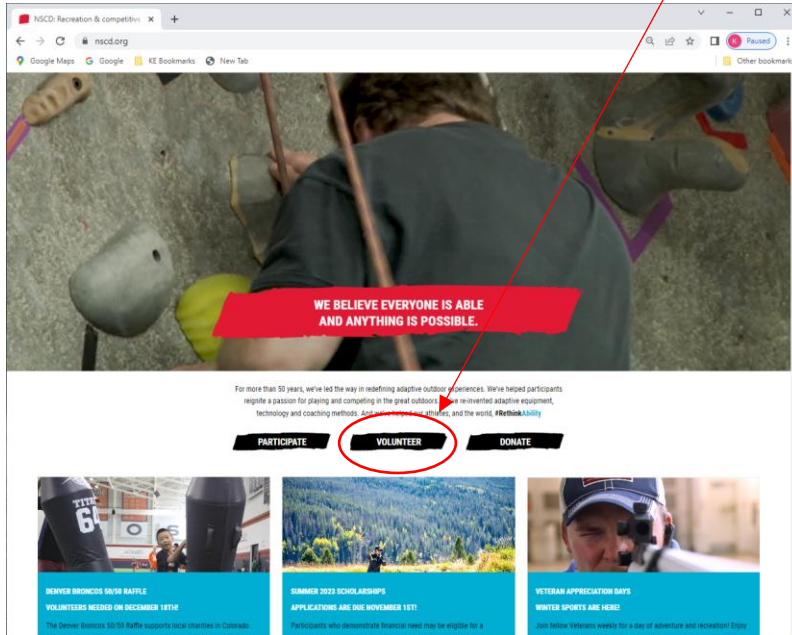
NSCD: Recreation & competitive ×

nscd.org

Paused

Google Maps Google KE Bookmarks New Tab Other bookmarks

WE BELIEVE EVERYONE IS ABLE AND ANYTHING IS POSSIBLE.

For more than 50 years, we've led the way in redefining adaptive outdoor experiences. We've helped participants reignite a passion for playing and competing in the great outdoors. We've re-invented adaptive equipment, technology and coaching methods. And we've helped our athletes, and the world, #RethinkAbility

PARTICIPATE VOLUNTEER DONATE

DENVER BRONCOS 50/50 RAFFLE
VOLUNTEERS NEEDED ON DECEMBER 18TH!
The Denver Broncos 50/50 Raffle supports local charities in Colorado.

SUMMER 2023 SCHOLARSHIPS
APPLICATIONS ARE DUE NOVEMBER 1ST!
Participants who demonstrate financial need may be eligible for a

VETERAN APPRECIATION DAYS
WINTER SPORTS ARE HERE!
Join fellow Veterans weekly for a day of adventure and recreation! Enjoy